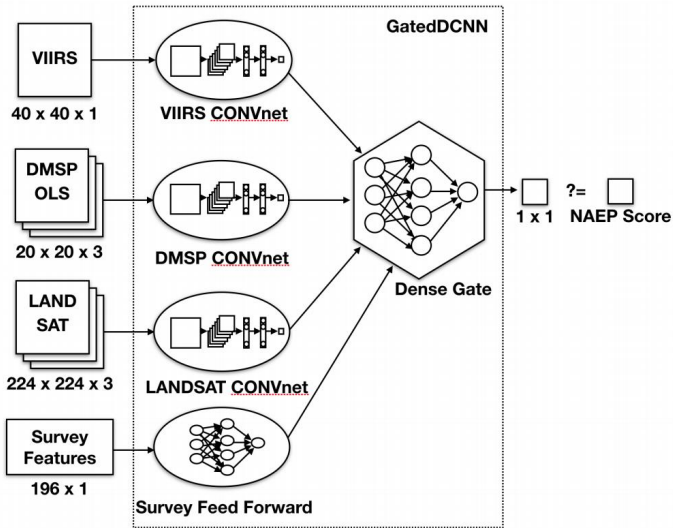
GatedDCNN

VIIRS

40 x 40 x 1

VIIRS CONVnet

DMSP OLS

20 x 20 x 3

DMSP CONVnet

Dense Gate

1 x 1

?=

NAEP Score

LAND SAT

224 x 224 x 3

LANDSAT CONVnet

Survey Features

196 x 1

Survey Feed Forward